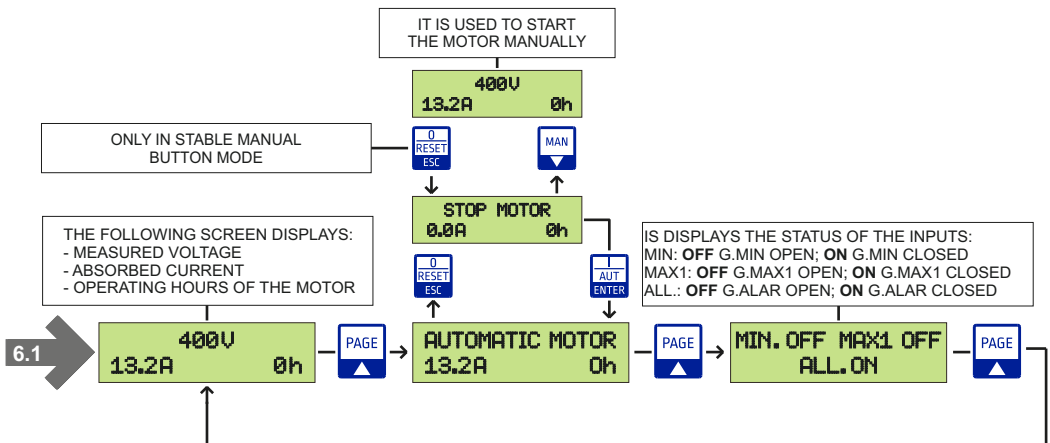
IT IS USED TO START THE MOTOR MANUALLY

400V
13.2A 0h

ONLY IN STABLE MANUAL BUTTON MODE

0
RESET
ESC

MAN

STOP MOTOR
0.0A 0h

THE FOLLOWING SCREEN DISPLAYS:
- MEASURED VOLTAGE
- ABSORBED CURRENT
- OPERATING HOURS OF THE MOTOR

0
RESET
ESC

I
AUT
ENTER

IS DISPLAYS THE STATUS OF THE INPUTS:
MIN: **OFF** G.MIN OPEN; **ON** G.MIN CLOSED
MAX1: **OFF** G.MAX1 OPEN; **ON** G.MAX1 CLOSED
ALL.: **OFF** G.ALAR OPEN; **ON** G.ALAR CLOSED

6.1

400V
13.2A 0h

PAGE

AUTOMATIC MOTOR
13.2A 0h

PAGE

MIN.OFF MAX1 OFF
ALL.ON

PAGE